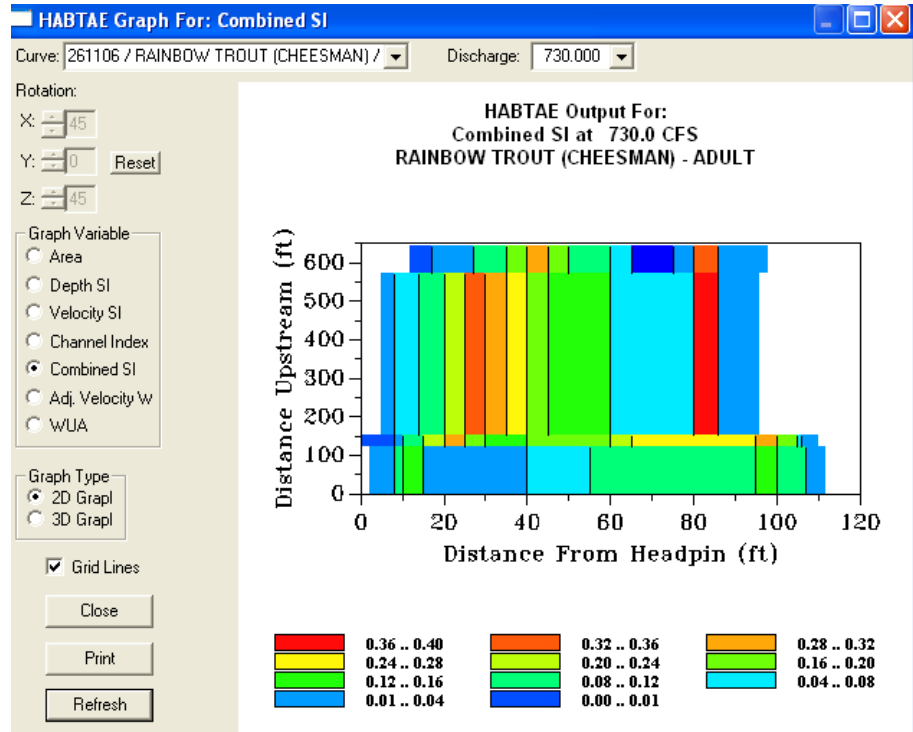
HABTAE Graph For: Combined SI

Curve: 261106 / RAINBOW TROUT (CHEESMAN) /

Discharge: 730.000

Rotation:

X: 45

Y: 0

Reset

Z: 45

Graph Variable

Area

Depth SI

Velocity SI

Channel Index

Combined SI

Adj. Velocity W

WUA

Graph Type

2D Grapl

3D Grapl

Grid Lines

Close

Print

Refresh

HABTAE Output For:
Combined SI at 730.0 CFS
RAINBOW TROUT (CHEESMAN) - ADULT

Distance Upstream (ft)

600
500
400
300
200
100
0

0 20 40 60 80 100 120

Distance From Headpin (ft)

0.36 .. 0.40
0.32 .. 0.36
0.28 .. 0.32
0.24 .. 0.28
0.20 .. 0.24
0.16 .. 0.20
0.12 .. 0.16
0.08 .. 0.12
0.04 .. 0.08
0.01 .. 0.04
0.00 .. 0.01